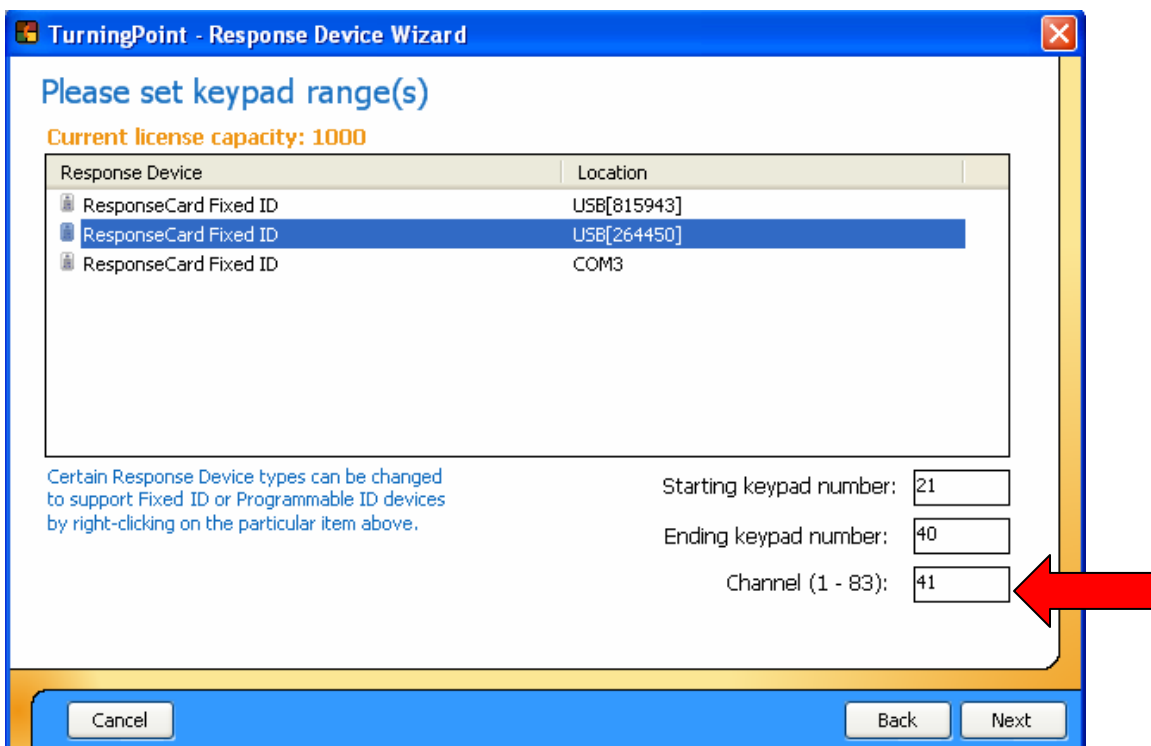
TurningPoint - Response Device Wizard

Please set keypad range(s)

Current license capacity: 1000

| Response Device | Location |
|---|---|
| ResponseCard Fixed ID | USB[815943] |
| ResponseCard Fixed ID | USB[264450] |
| ResponseCard Fixed ID | COM3 |

Certain Response Device types can be changed to support Fixed ID or Programmable ID devices by right-clicking on the particular item above.

Starting keypad number: 21

Ending keypad number: 40

Channel (1 - 83): 41

Cancel

Back

Next